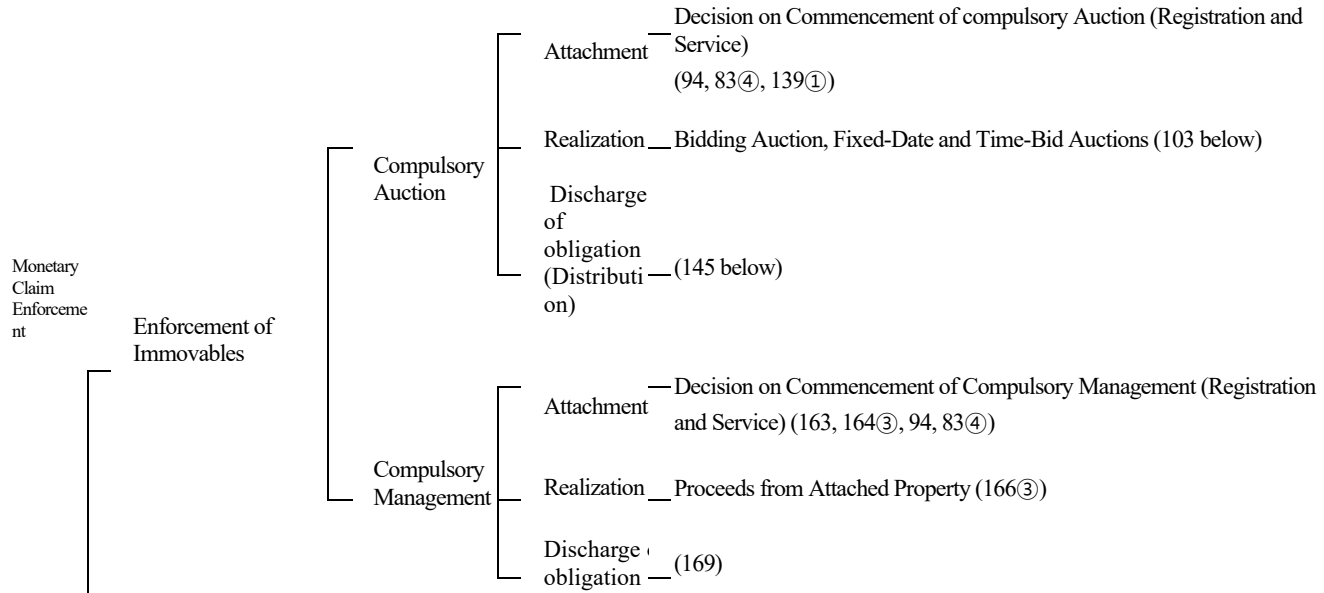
Monetary Claim Enforcement

Enforcement of Immovables

Compulsory Auction

Attachment

Decision on Commencement of compulsory Auction (Registration and Service)
(94, 83④, 139①)

Realization

Bidding Auction, Fixed-Date and Time-Bid Auctions (103 below)

Discharge of obligation (Distribution)

(145 below)

Compulsory Management

Attachment

Decision on Commencement of Compulsory Management (Registration and Service) (163, 164③, 94, 83④)

Realization

Proceeds from Attached Property (166③)

Discharge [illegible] obligation

(169)